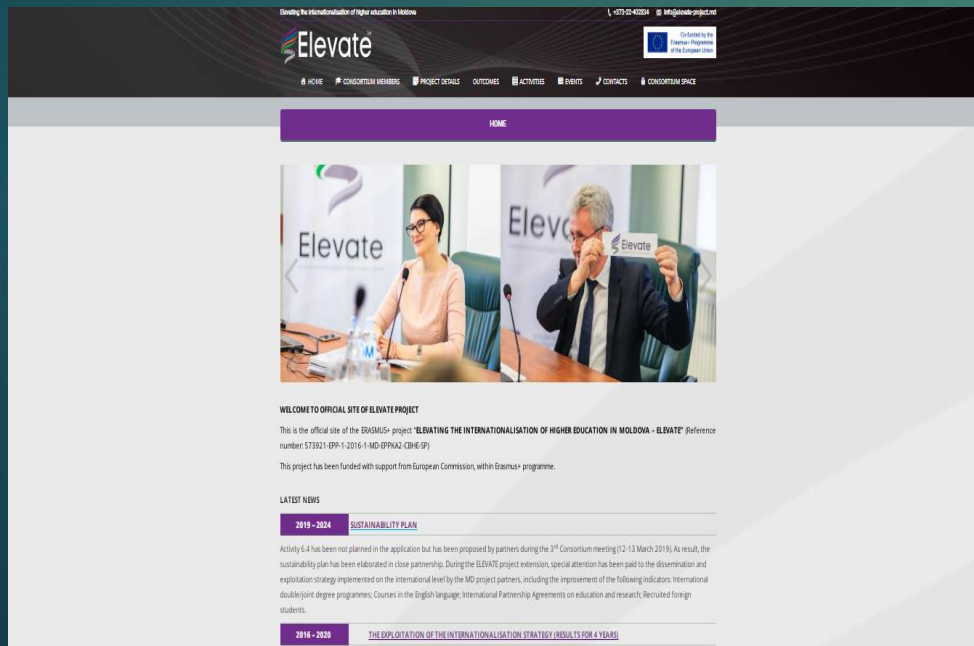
Elevating the internationalisation of higher education in Moldova

+373-22-402034 info@elevate-project.md

Elevate

Co-funded by the Erasmus+ Programme of the European Union

HOME CONSORTIUM MEMBERS PROJECT DETAILS OUTCOMES ACTIVITIES EVENTS CONTACTS CONSORTIUM SPACE

HOME

Elevate

Elevate

Elevate

WELCOME TO OFFICIAL SITE OF ELEVATE PROJECT

This is the official site of the ERASMUS+ project "ELEVATING THE INTERNATIONALISATION OF HIGHER EDUCATION IN MOLDOVA – ELEVATE" (Reference number: 573921-EPP-1-2016-1-MD-EPPKA2-CBHE-SP)

This project has been funded with support from European Commission, within Erasmus+ programme.

LATEST NEWS

2019 – 2024 SUSTAINABILITY PLAN

Activity 6.4 has been not planned in the application but has been proposed by partners during the 3rd Consortium meeting (12-13 March 2019). As result, the sustainability plan has been elaborated in close partnership. During the ELEVATE project extension, special attention has been paid to the dissemination and exploitation strategy implemented on the international level by the MD project partners, including the improvement of the following indicators: International double/joint degree programmes; Courses in the English language; International Partnership Agreements on education and research; Recruited foreign students.

2016 – 2020 THE EXPLOITATION OF THE INTERNATIONALISATION STRATEGY (RESULTS FOR 4 YEARS)